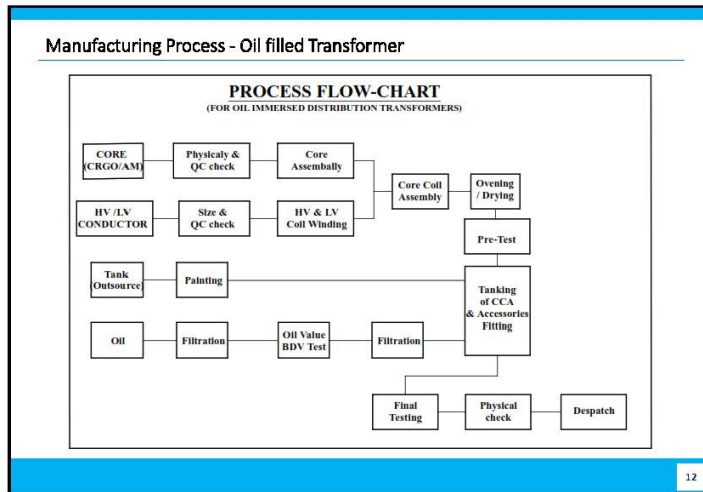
Manufacturing Process - Oil filled Transformer

PROCESS FLOW-CHART
(FOR OIL IMMERSED DISTRIBUTION TRANSFORMERS)

CORE (CRGO/AM)

Physicaly & QC check

Core Assembally

HV /LV CONDUCTOR

Size & QC check

HV & LV Coil Winding

Core Coil Assembly

Ovening / Drying

Pre-Test

Tank (Outsource)

Painting

Tanking of CCA & Accessories Fitting

Oil

Filtration

Oil Value BDV Test

Filtration

Final Testing

Physical check

Despatch

12